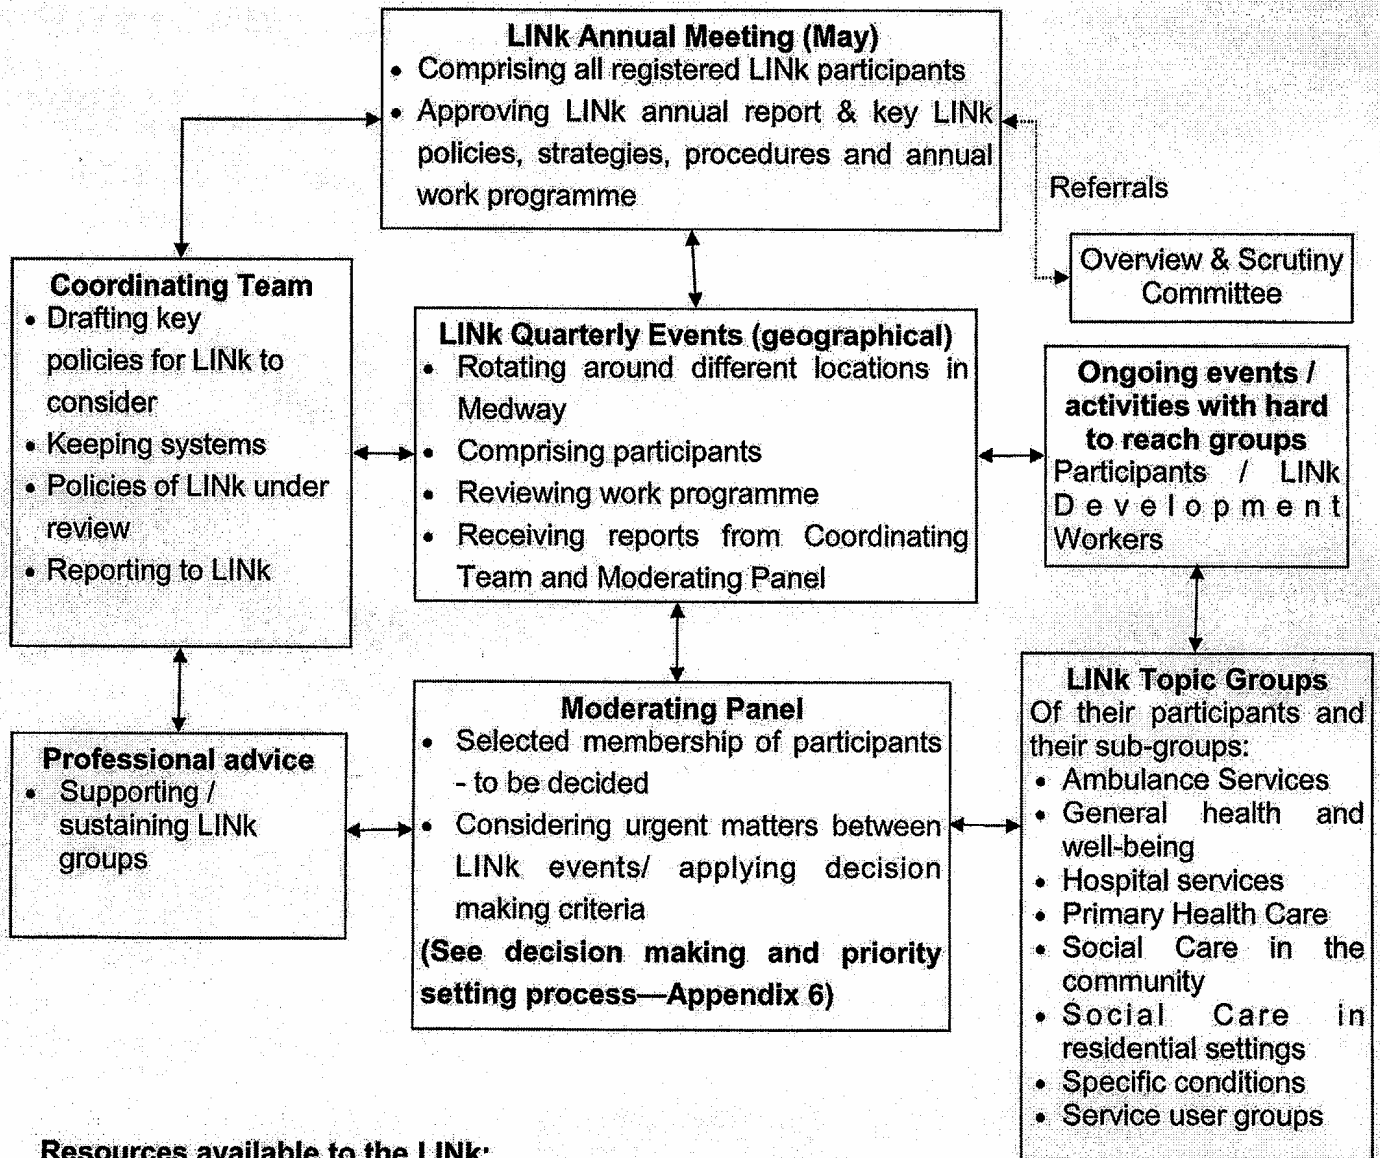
LINk Annual Meeting (May)
• Comprising all registered LINk participants
• Approving LINk annual report & key LINk policies, strategies, procedures and annual work programme

Referrals

Overview & Scrutiny Committee

Coordinating Team
• Drafting key policies for LINk to consider
• Keeping systems
• Policies of LINk under review
• Reporting to LINk

LINk Quarterly Events (geographical)
• Rotating around different locations in Medway
• Comprising participants
• Reviewing work programme
• Receiving reports from Coordinating Team and Moderating Panel

Ongoing events / activities with hard to reach groups
Participants / LINk Development Workers

Professional advice
• Supporting / sustaining LINk groups

Moderating Panel
• Selected membership of participants - to be decided
• Considering urgent matters between LINk events/ applying decision making criteria
(See decision making and priority setting process—Appendix 6)

LINk Topic Groups
Of their participants and their sub-groups:
• Ambulance Services
• General health and well-being
• Hospital services
• Primary Health Care
• Social Care in the community
• Social Care in residential settings
• Specific conditions
• Service user groups

Resources available to the LINk: